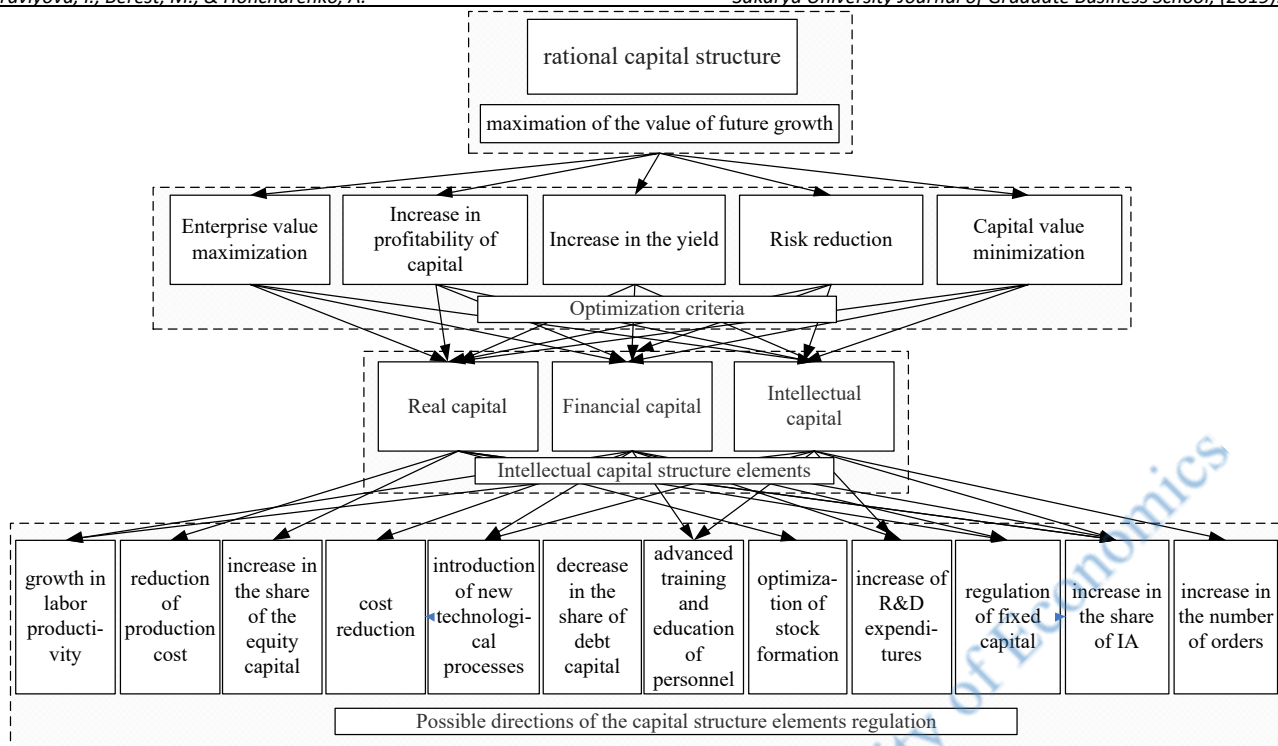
Zavalyova, I., Berest, M., & Honcharenko, A. Sakarya University Journal of Graduate Business School, (2019)

rational capital structure

maximation of the value of future growth

Enterprise value maximization

Increase in profitability of capital

Increase in the yield

Risk reduction

Capital value minimization

Optimization criteria

Real capital

Financial capital

Intellectual capital

Intellectual capital structure elements

growth in labor productivity

reduction of production cost

increase in the share of the equity capital

cost reduction

introduction of new technological processes

decrease in the share of debt capital

advanced training and education of personnel

optimization of stock formation

increase of R&D expenditures

regulation of fixed capital

increase in the share of IA

increase in the number of orders

Possible directions of the capital structure elements regulation

University of Economics